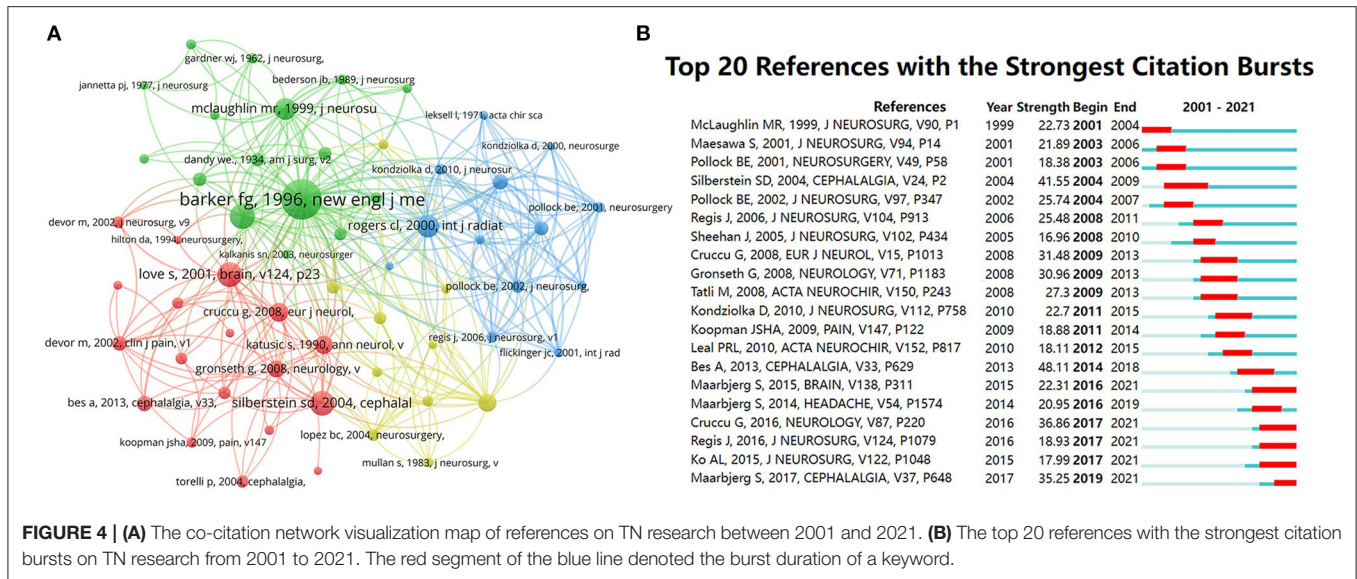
A

gardner wj, 1962, j neurosurg,
bederson jb, 1989, j neurosurg
jannetta pj, 1977, j neurosurg
mclaughlin mr, 1999, j neurosu
leksell l, 1971, acta chir sca
kondziolka d, 2000, neurosurge
dandy we., 1934, am j surg, v2
kondziolka d, 2010, j neurosur
barker fg, 1996, new engl j me
pollock be, 2001, neurosurgery
devor m, 2002, j neurosurg, v9
rogers cl, 2000, int j radiat
hilton da, 1994, neurosurgery,
kalkanis sn, 2003, neurosurger
love s, 2001, brain, v124, p23
pollock be, 2002, j neurosurg,
cruccu g, 2008, eur j neurol,
regis j, 2006, j neurosurg, v1
devor m, 2002, clin j pain, v1
katusic s, 1990, ann neurol, v
flickinger jc, 2001, int j rad
gronseth g, 2008, neurology, v
bes a, 2013, cephalalgia, v33,
silberstein sd, 2004, cephalal
koopman jsha, 2009, pain, v147
lopez bc, 2004, neurosurgery,
mullan s, 1983, j neurosurg, v
torelli p, 2004, cephalalgia,

B

Top 20 References with the Strongest Citation Bursts

| References | Year | Strength | Begin | End | 2001 - 2021 |
|---|---|---|---|---|---|
| McLaughlin MR, 1999, J NEUROSURG, V90, P1 | 1999 | 22.73 | 2001 | 2004 | |
| Maesawa S, 2001, J NEUROSURG, V94, P14 | 2001 | 21.89 | 2003 | 2006 | |
| Pollock BE, 2001, NEUROSURGERY, V49, P58 | 2001 | 18.38 | 2003 | 2006 | |
| Silberstein SD, 2004, CEPHALALGIA, V24, P2 | 2004 | 41.55 | 2004 | 2009 | |
| Pollock BE, 2002, J NEUROSURG, V97, P347 | 2002 | 25.74 | 2004 | 2007 | |
| Regis J, 2006, J NEUROSURG, V104, P913 | 2006 | 25.48 | 2008 | 2011 | |
| Sheehan J, 2005, J NEUROSURG, V102, P434 | 2005 | 16.96 | 2008 | 2010 | |
| Cruccu G, 2008, EUR J NEUROL, V15, P1013 | 2008 | 31.48 | 2009 | 2013 | |
| Gronseth G, 2008, NEUROLOGY, V71, P1183 | 2008 | 30.96 | 2009 | 2013 | |
| Tatli M, 2008, ACTA NEUROCHIR, V150, P243 | 2008 | 27.3 | 2009 | 2013 | |
| Kondziolka D, 2010, J NEUROSURG, V112, P758 | 2010 | 22.7 | 2011 | 2015 | |
| Koopman JSHA, 2009, PAIN, V147, P122 | 2009 | 18.88 | 2011 | 2014 | |
| Leal PRL, 2010, ACTA NEUROCHIR, V152, P817 | 2010 | 18.11 | 2012 | 2015 | |
| Bes A, 2013, CEPHALALGIA, V33, P629 | 2013 | 48.11 | 2014 | 2018 | |
| Maarbjerg S, 2015, BRAIN, V138, P311 | 2015 | 22.31 | 2016 | 2021 | |
| Maarbjerg S, 2014, HEADACHE, V54, P1574 | 2014 | 20.95 | 2016 | 2019 | |
| Cruccu G, 2016, NEUROLOGY, V87, P220 | 2016 | 36.86 | 2017 | 2021 | |
| Regis J, 2016, J NEUROSURG, V124, P1079 | 2016 | 18.93 | 2017 | 2021 | |
| Ko AL, 2015, J NEUROSURG, V122, P1048 | 2015 | 17.99 | 2017 | 2021 | |
| Maarbjerg S, 2017, CEPHALALGIA, V37, P648 | 2017 | 35.25 | 2019 | 2021 | |

FIGURE 4 | (A) The co-citation network visualization map of references on TN research between 2001 and 2021. (B) The top 20 references with the strongest citation bursts on TN research from 2001 to 2021. The red segment of the blue line denoted the burst duration of a keyword.